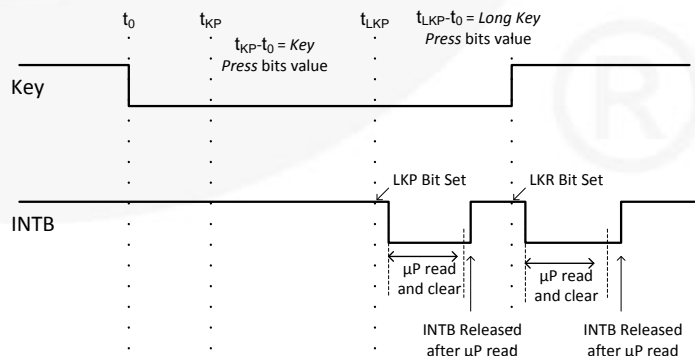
$t_0$ $t_{KP}$ $t_{LKP}$ $t_{LKP}$-$t_0$ = *Long Key Press* bits value

$t_{KP}$-$t_0$ = *Key Press* bits value

Key

LKP Bit Set

LKR Bit Set

INTB

µP read and clear

µP read and clear

INTB Released after µP read

INTB Released after µP read